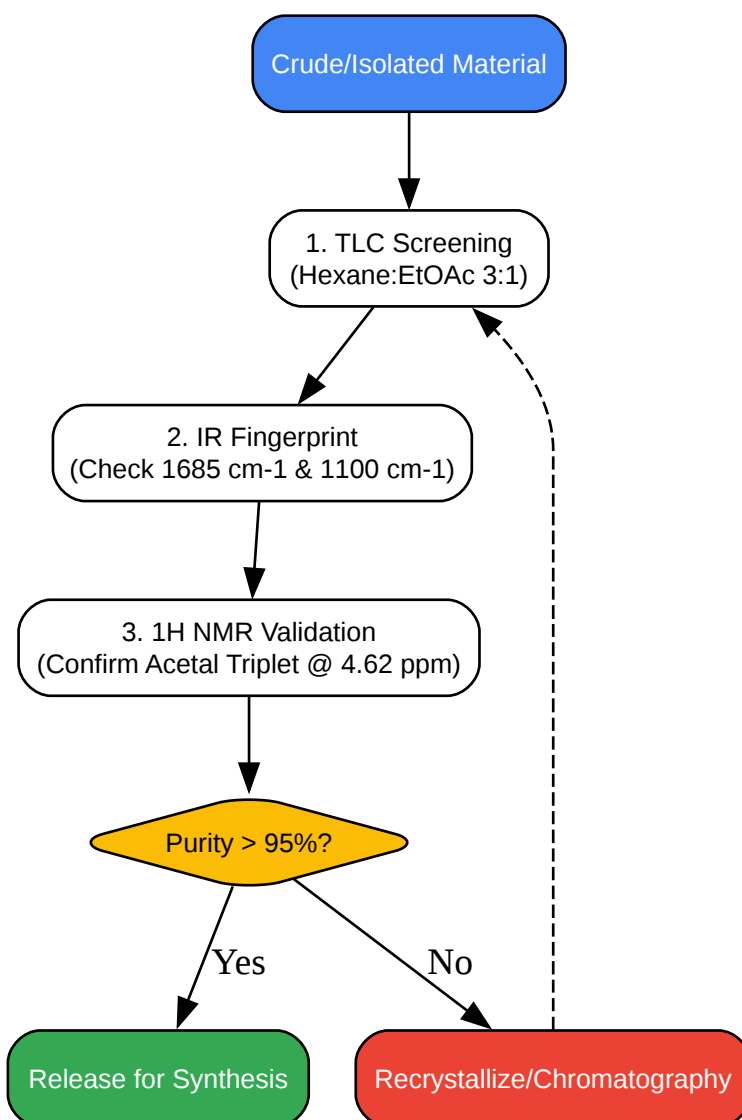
Crude/Isolated Material

1. TLC Screening
(Hexane:EtOAc 3:1)

2. IR Fingerprint
(Check 1685 cm-1 & 1100 cm-1)

3. 1H NMR Validation
(Confirm Acetal Triplet @ 4.62 ppm)

Purity > 95%?

Yes

No

Release for Synthesis

Recrystallize/Chromatography